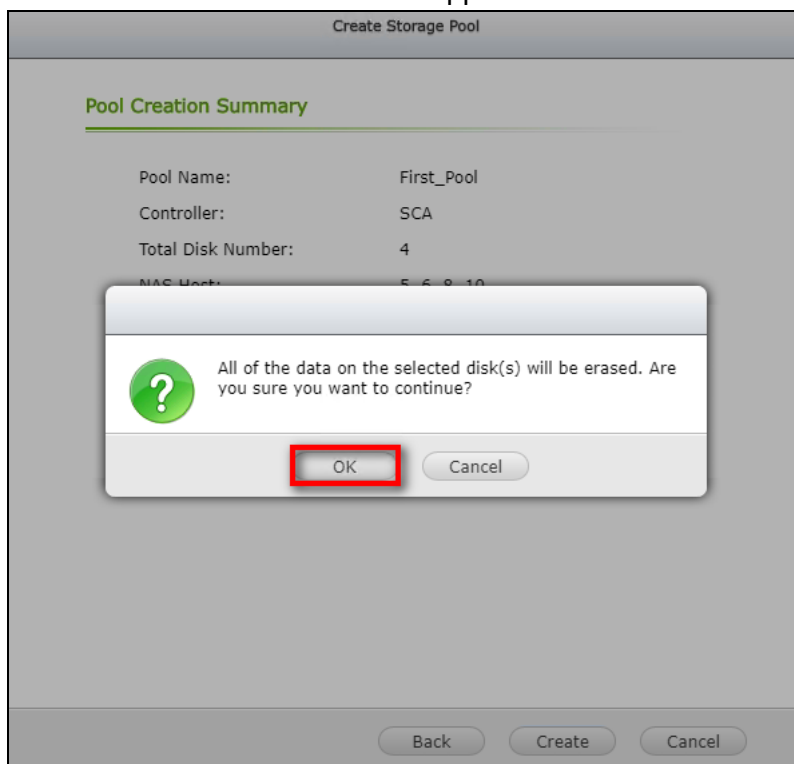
Create Storage Pool

Pool Creation Summary

Pool Name: First_Pool
Controller: SCA
Total Disk Number: 4
NAS Host: 5, 6, 8, 10

All of the data on the selected disk(s) will be erased. Are you sure you want to continue?

OK Cancel

Back Create Cancel